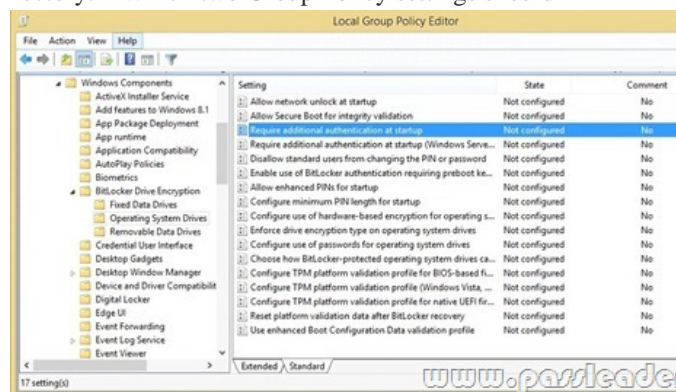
Local Group Policy Editor

File Action View Help

Windows Components
ActiveX Installer Service
Add features to Windows 8.1
App Package Deployment
App runtime
Application Compatibility
AutoPlay Policies
Biometrics
BitLocker Drive Encryption
Fixed Data Drives
Operating System Drives
Removable Data Drives
Credential User Interface
Desktop Gadgets
Desktop Window Manager
Device and Driver Compatibilit
Digital Locker
Edge UI
Event Forwarding
Event Log Service
Event Viewer

| Setting | State | Comment |
|---|---|---|
| Allow network unlock at startup | Not configured | No |
| Allow Secure Boot for integrity validation | Not configured | No |
| Require additional authentication at startup | Not configured | No |
| Require additional authentication at startup (Windows Serve... | Not configured | No |
| Disallow standard users from changing the PIN or password | Not configured | No |
| Enable use of BitLocker authentication requiring preboot ke... | Not configured | No |
| Allow enhanced PINs for startup | Not configured | No |
| Configure minimum PIN length for startup | Not configured | No |
| Configure use of hardware-based encryption for operating s... | Not configured | No |
| Enforce drive encryption type on operating system drives | Not configured | No |
| Configure use of passwords for operating system drives | Not configured | No |
| Choose how BitLocker-protected operating system drives ca... | Not configured | No |
| Configure TPM platform validation profile for BIOS-based fi... | Not configured | No |
| Configure TPM platform validation profile (Windows Vista, ... | Not configured | No |
| Configure TPM platform validation profile for native UEFI fir... | Not configured | No |
| Reset platform validation data after BitLocker recovery | Not configured | No |
| Use enhanced Boot Configuration Data validation profile | Not configured | No |

Extended Standard

17 setting(s)

www.passleade